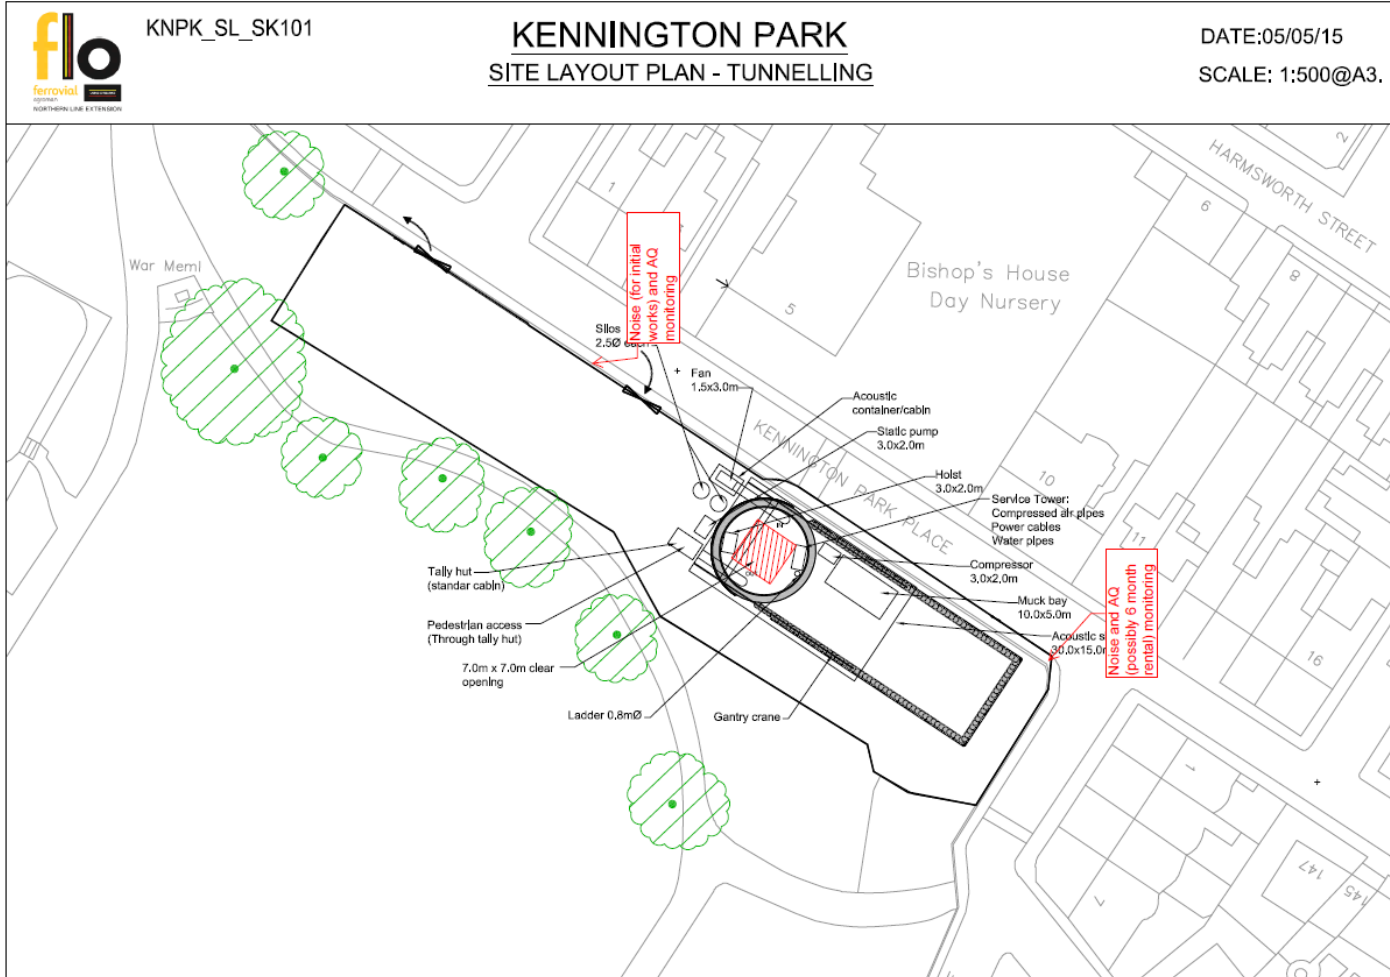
flo
ferrovial agroman
NORTHERN LINE EXTENSION

KNPK_SL_SK101

KENNINGTON PARK
SITE LAYOUT PLAN - TUNNELLING

DATE:05/05/15
SCALE: 1:500@A3.

War Meml

Noise (for initial works) and AQ monitoring

Silos
2.5Ø each

Fan
1.5x3.0m

1

5

2

6

HARMSWORTH STREET

8

Bishop's House
Day Nursery

Acoustic
container/cabin

Static pump
3.0x2.0m

KENNINGTON PARK PLACE

Hoist
3.0x2.0m

10

Service Tower:
Compressed air pipes
Power cables
Water pipes

11

Compressor
3.0x2.0m

Muck bay
10.0x5.0m

Acoustic s
30.0x15.0m

Noise and AQ (possibly 6 month rental) monitoring

16

Tally hut
(standar cabin)

Pedestrian access
(Through tally hut)

7.0m x 7.0m clear
opening

Ladder 0.8mØ

Gantry crane

147

145